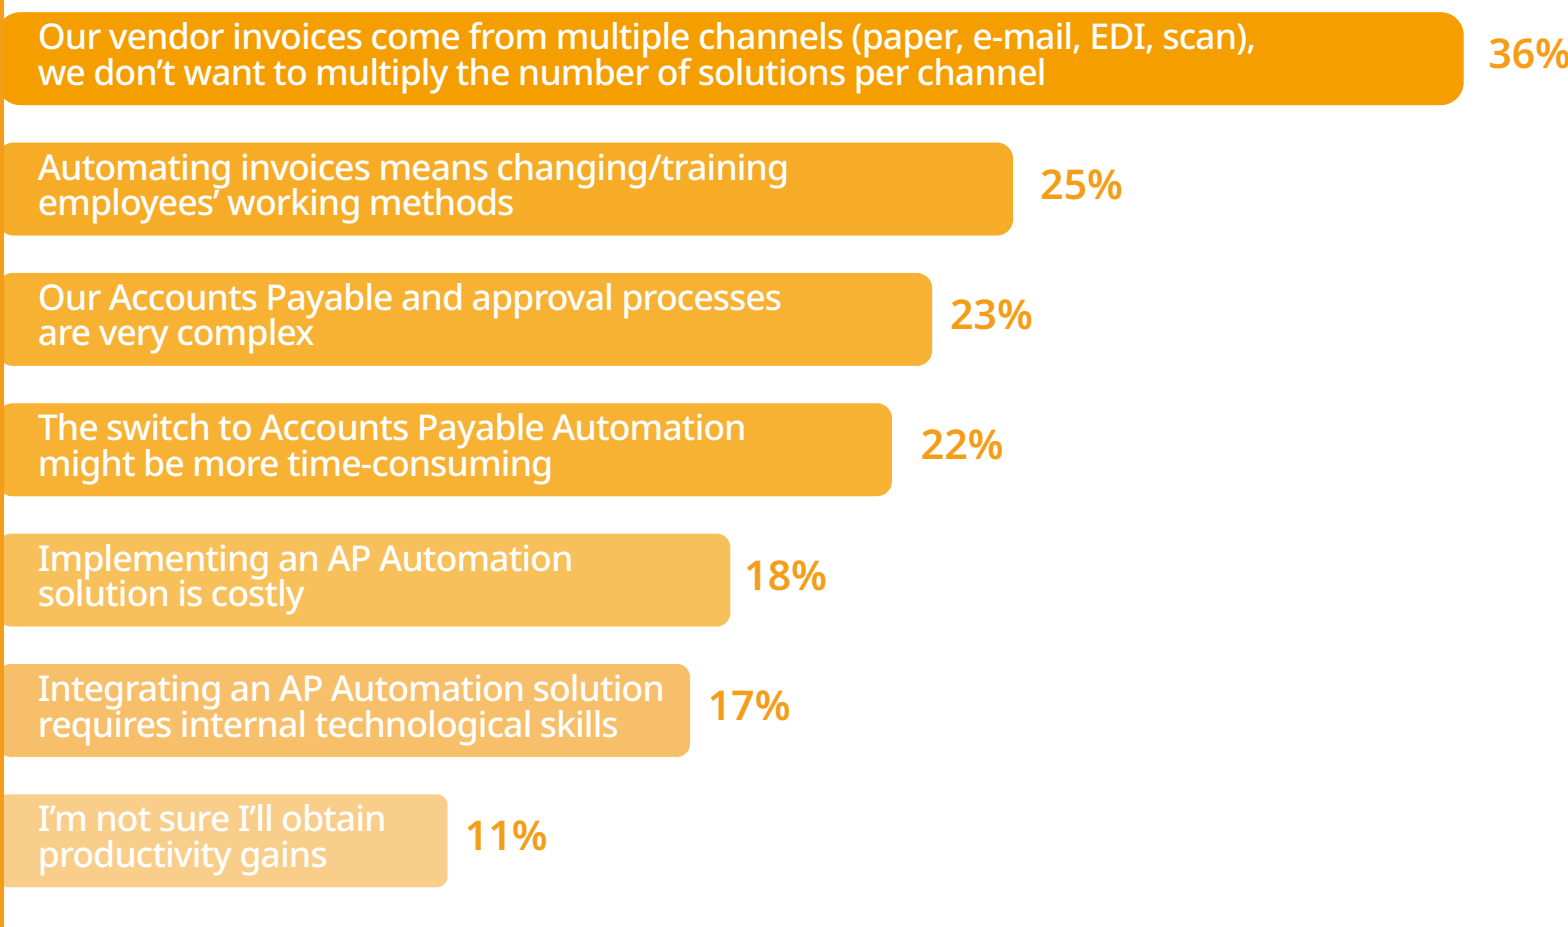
Our vendor invoices come from multiple channels (paper, e-mail, EDI, scan), we don’t want to multiply the number of solutions per channel

36%

Automating invoices means changing/training employees’ working methods

25%

Our Accounts Payable and approval processes are very complex

23%

The switch to Accounts Payable Automation might be more time-consuming

22%

Implementing an AP Automation solution is costly

18%

Integrating an AP Automation solution requires internal technological skills

17%

I’m not sure I’ll obtain productivity gains

11%